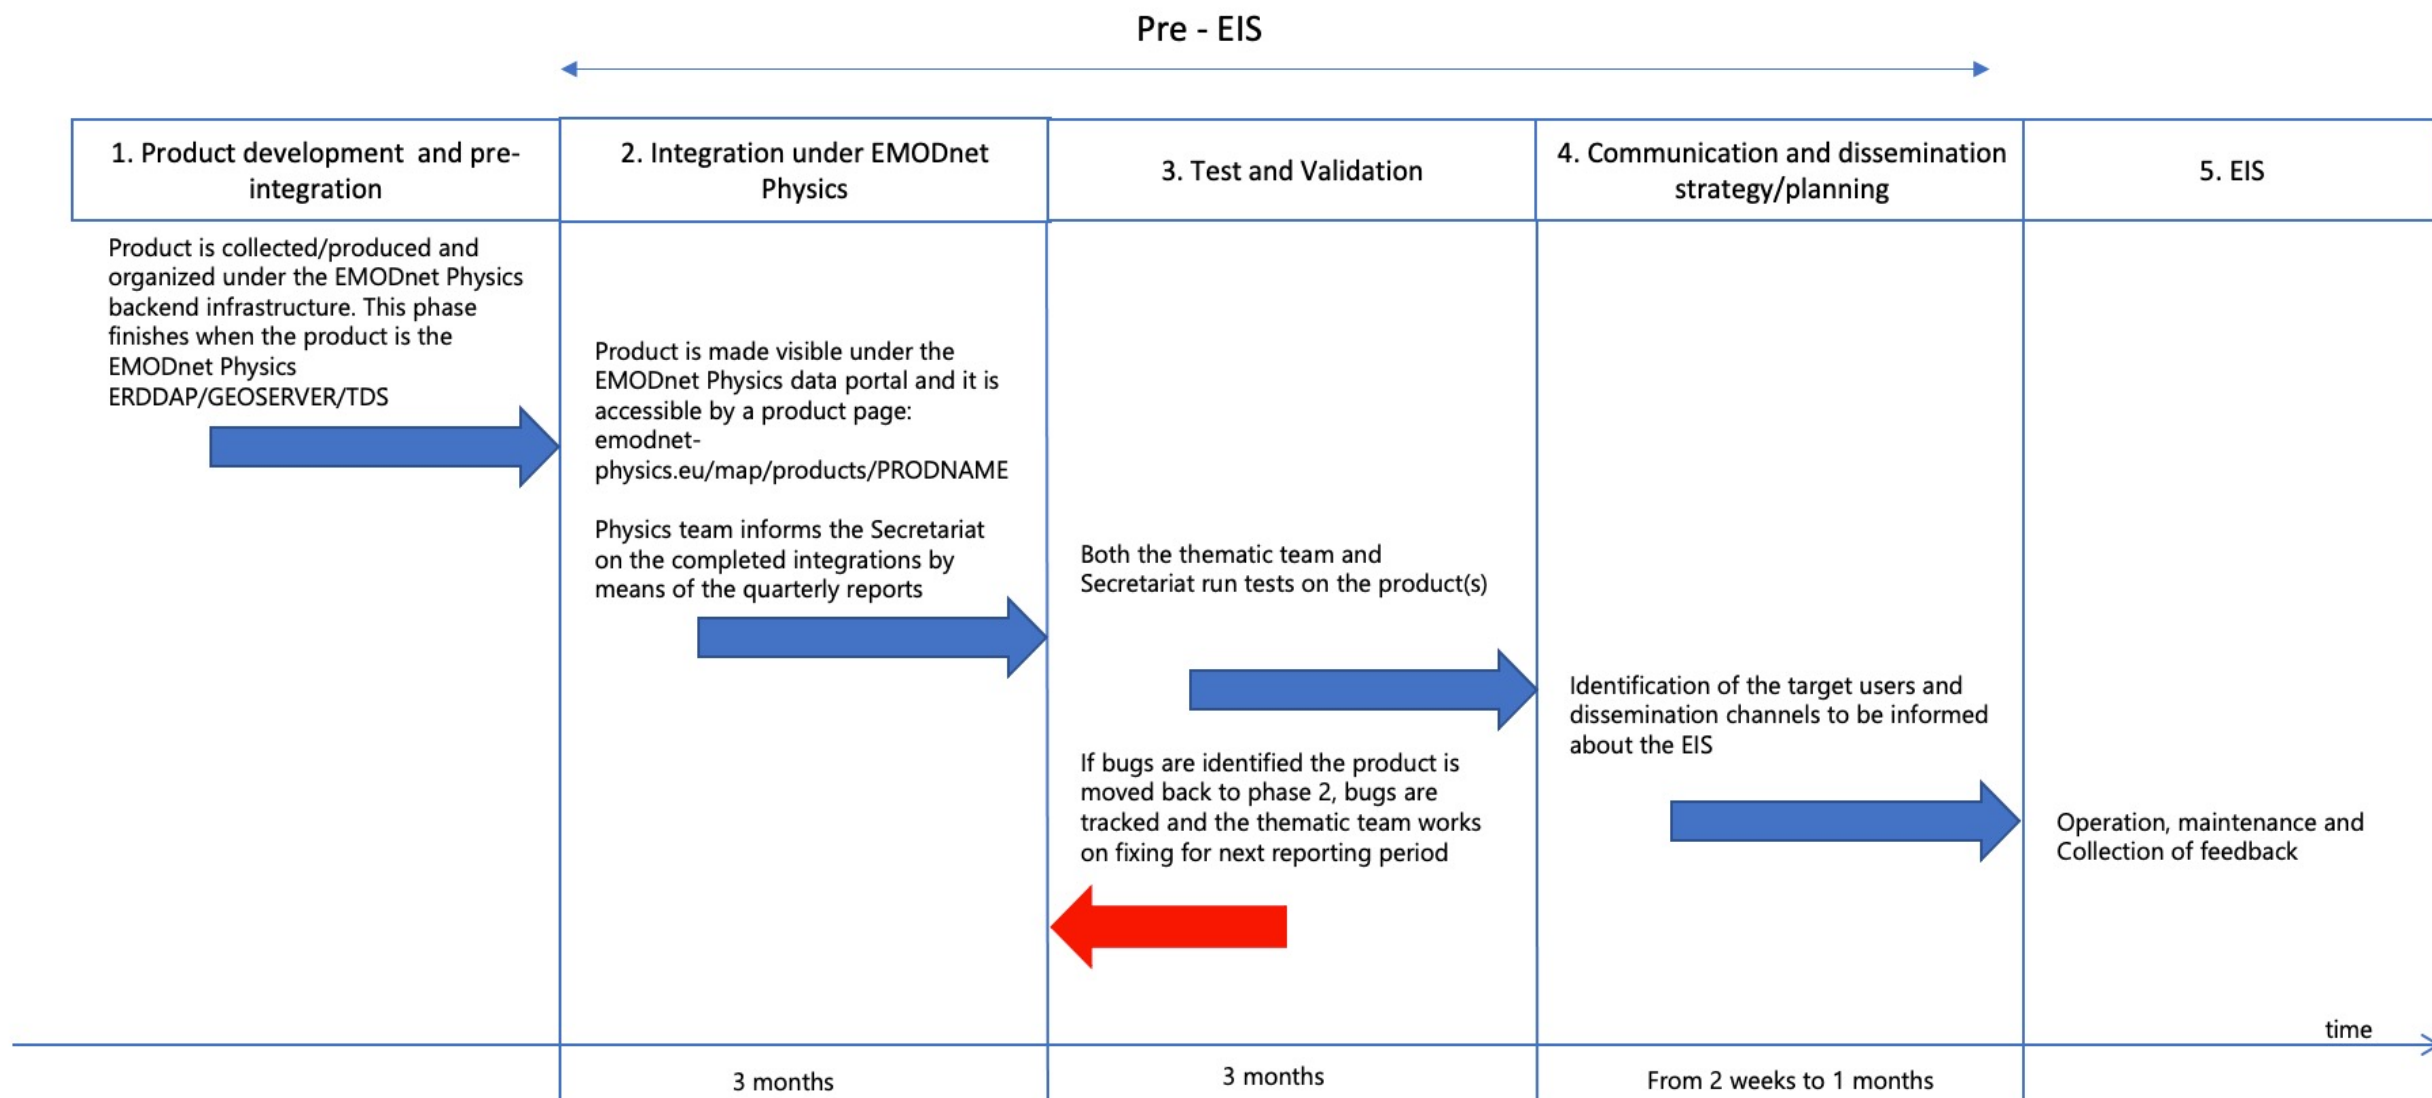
Pre - EIS

1. Product development and pre-integration

2. Integration under EMODnet Physics

3. Test and Validation

4. Communication and dissemination strategy/planning

5. EIS

Product is collected/produced and organized under the EMODnet Physics backend infrastructure. This phase finishes when the product is the EMODnet Physics ERDDAP/GEOSERVER/TDS

Product is made visible under the EMODnet Physics data portal and it is accessible by a product page: emodnet-physics.eu/map/products/PRODNAME

Physics team informs the Secretariat on the completed integrations by means of the quarterly reports

Both the thematic team and Secretariat run tests on the product(s)

If bugs are identified the product is moved back to phase 2, bugs are tracked and the thematic team works on fixing for next reporting period

Identification of the target users and dissemination channels to be informed about the EIS

Operation, maintenance and Collection of feedback

time

3 months

3 months

From 2 weeks to 1 months